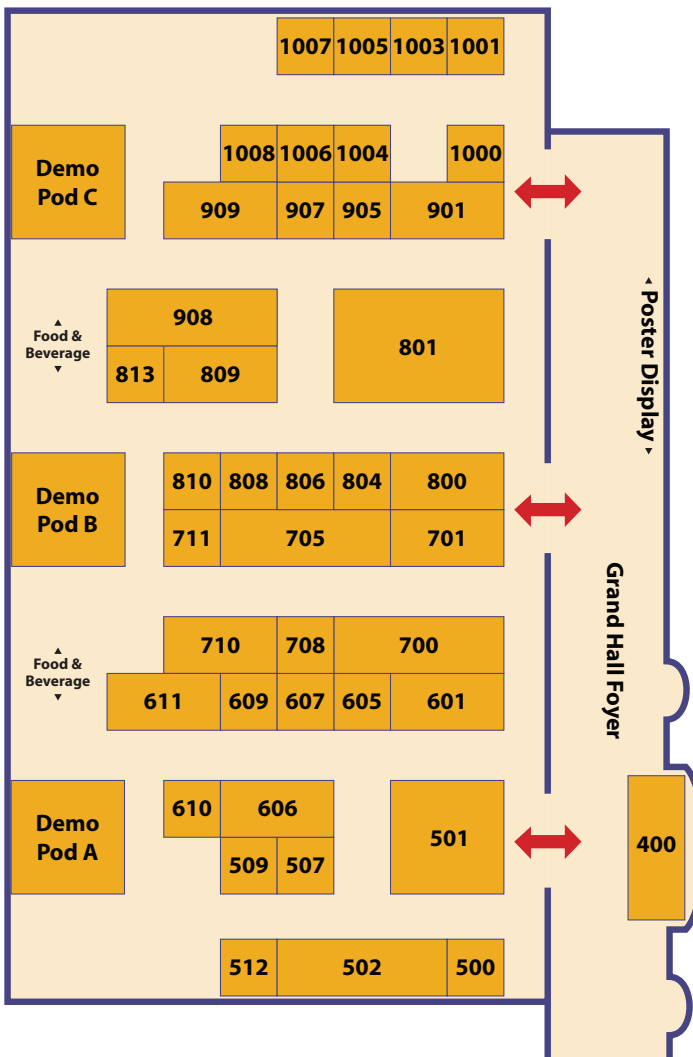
1007 1005 1003 1001

Demo Pod C

1008 1006 1004 1000

909 907 905 901

Food & Beverage

908

813 809

801

Poster Display

Demo Pod B

810 808 806 804 800

711 705 701

Food & Beverage

710 708 700

611 609 607 605 601

Grand Hall Foyer

Demo Pod A

610 606

509 507

501

400

512 502 500